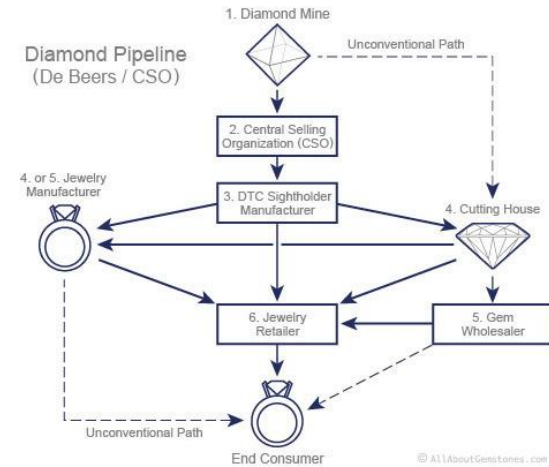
Diamond Pipeline
(De Beers / CSO)

1. Diamond Mine

Unconventional Path

2. Central Selling Organization (CSO)

4. or 5. Jewelry Manufacturer

3. DTC Sightholder Manufacturer

4. Cutting House

6. Jewelry Retailer

5. Gem Wholesaler

Unconventional Path

End Consumer

© AllAboutGemstones.com